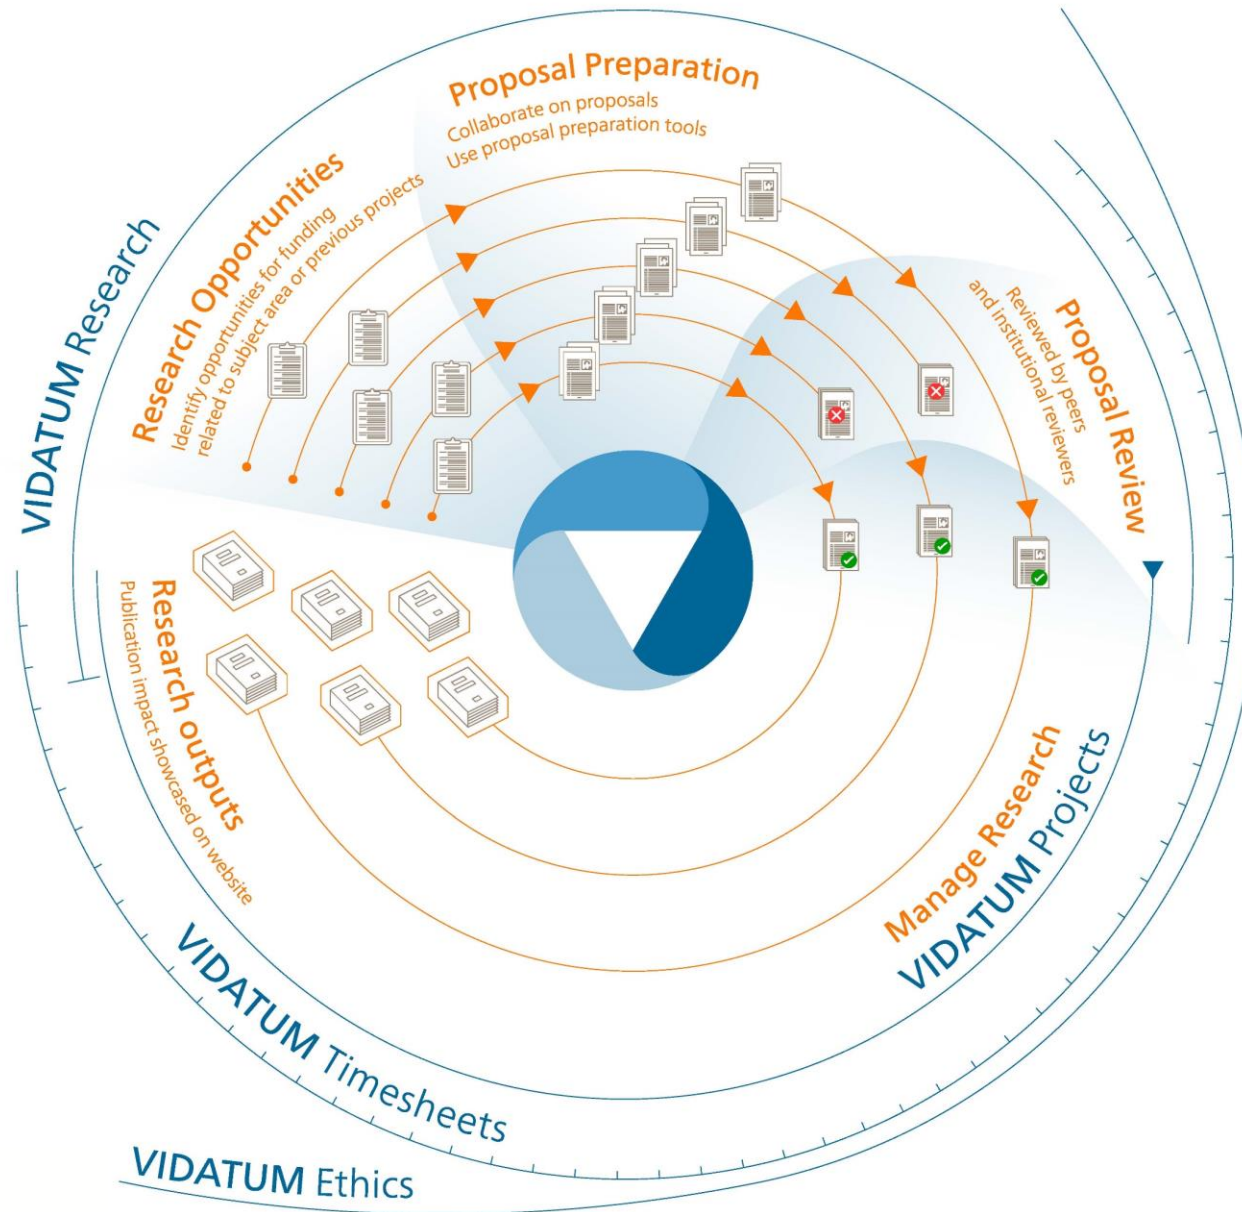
VIDATUM Research

Research Opportunities
Identify opportunities for funding related to subject area or previous projects

Proposal Preparation
Collaborate on proposals
Use proposal preparation tools

Proposal Review
Reviewed by peers and institutional reviewers

Research outputs
Publication impact showcased on website

Manage Research
VIDATUM Projects

VIDATUM Timesheets

VIDATUM Ethics